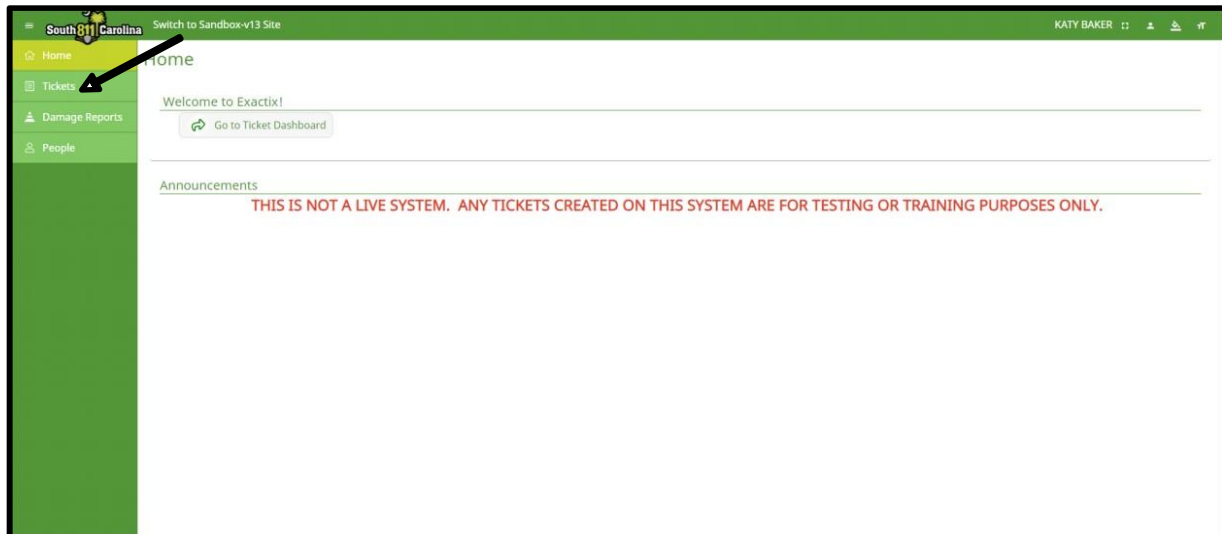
South 811 Carolina
Switch to Sandbox-v13 Site
KATY BAKER

Home
Tickets
Damage Reports
People

Home

Welcome to Exactix!
Go to Ticket Dashboard

Announcements
THIS IS NOT A LIVE SYSTEM. ANY TICKETS CREATED ON THIS SYSTEM ARE FOR TESTING OR TRAINING PURPOSES ONLY.